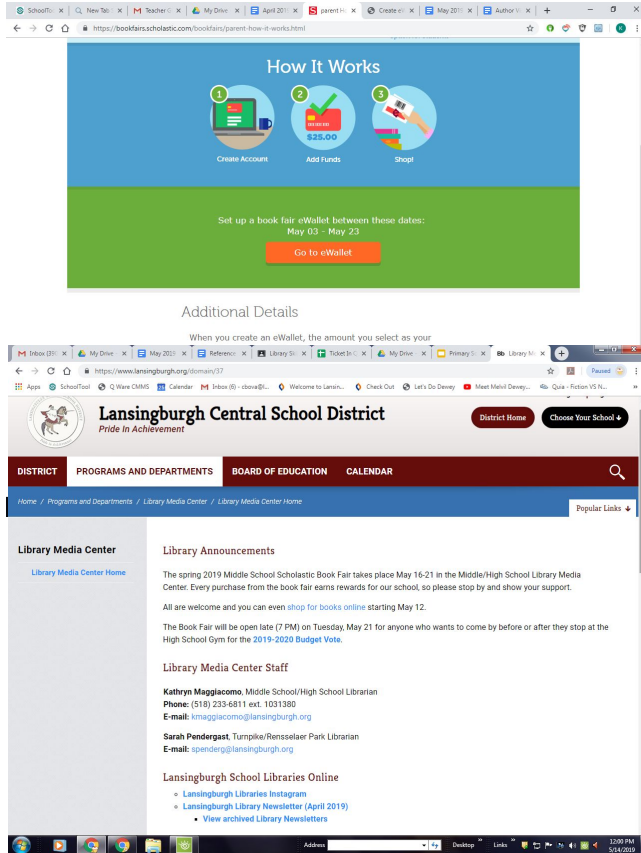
SchoolToo × New Tab × Teacher × My Drive × April 2019 × parent H × Create e × May 2019 × Author V ×

https://bookfairs.scholastic.com/bookfairs/parent-how-it-works.html

How It Works

1 Create Account

2 $25.00 Add Funds

3 Shop!

Set up a book fair eWallet between these dates:
May 03 - May 23

Go to eWallet

Additional Details

When you create an eWallet, the amount you select as your

Inbox (39 × My Drive × May 2019 × Reference × Library St × Ticket In × My Drive × Primary S × Library M ×

https://www.lansingburgh.org/domain/37

Paused

Apps SchoolTool Q Ware CMMS Calendar Inbox (6) - cbova@l... Welcome to Lansin... Check Out Let's Do Dewey Meet Melvil Dewey... Quia - Fiction VS N...

Lansingburgh Central School District
Pride In Achievement

District Home Choose Your School

DISTRICT PROGRAMS AND DEPARTMENTS BOARD OF EDUCATION CALENDAR

Home / Programs and Departments / Library Media Center / Library Media Center Home

Popular Links

Library Media Center

Library Media Center Home

Library Announcements

The spring 2019 Middle School Scholastic Book Fair takes place May 16-21 in the Middle/High School Library Media Center. Every purchase from the book fair earns rewards for our school, so please stop by and show your support.

All are welcome and you can even shop for books online starting May 12.

The Book Fair will be open late (7 PM) on Tuesday, May 21 for anyone who wants to come by before or after they stop at the High School Gym for the 2019-2020 Budget Vote.

Library Media Center Staff

Kathryn Maggiacomo, Middle School/High School Librarian
Phone: (518) 233-6811 ext. 1031380
E-mail: kmaggiacomo@lansingburgh.org

Sarah Pendergast, Turnpike/Rensselaer Park Librarian
E-mail: spenderg@lansingburgh.org

Lansingburgh School Libraries Online

Lansingburgh Libraries Instagram
Lansingburgh Library Newsletter (April 2019)
View archived Library Newsletters

Address Desktop Links 12:00 PM 5/14/2019